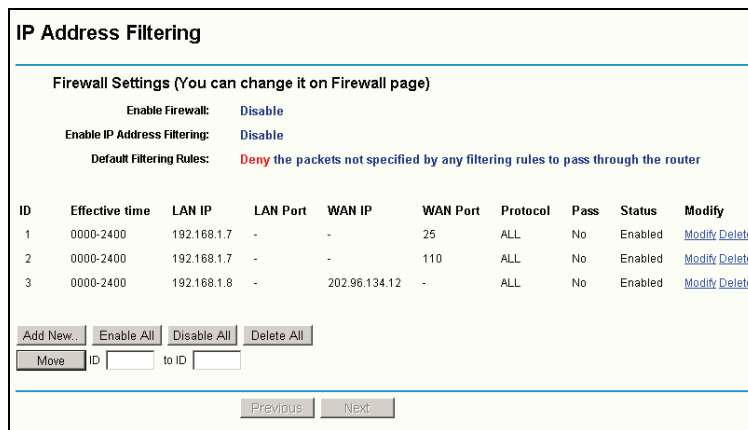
IP Address Filtering

Firewall Settings (You can change it on Firewall page)

Enable Firewall: Disable

Enable IP Address Filtering: Disable

Default Filtering Rules: Deny the packets not specified by any filtering rules to pass through the router

| ID | Effective time | LAN IP | LAN Port | WAN IP | WAN Port | Protocol | Pass | Status | Modify |
|---|---|---|---|---|---|---|---|---|---|
| 1 | 0000-2400 | 192.168.1.7 | - | - | 25 | ALL | No | Enabled | Modify Delete |
| 2 | 0000-2400 | 192.168.1.7 | - | - | 110 | ALL | No | Enabled | Modify Delete |
| 3 | 0000-2400 | 192.168.1.8 | - | 202.96.134.12 | - | ALL | No | Enabled | Modify Delete |

Add New.. Enable All Disable All Delete All

Move ID to ID

Previous Next